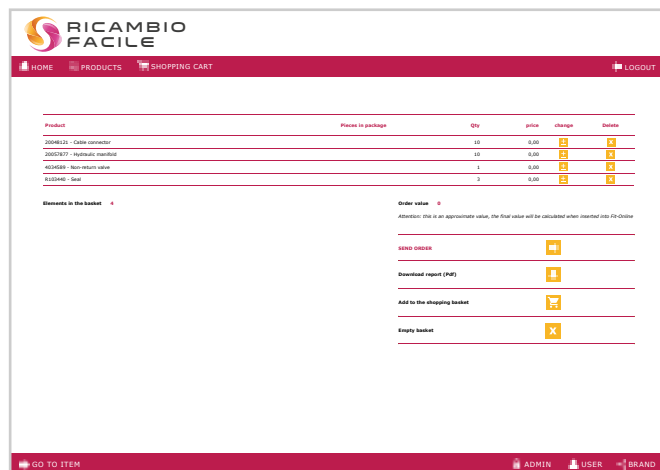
RICAMBIO FACILE

HOME PRODUCTS SHOPPING CART LOGOUT

| Product | Pieces in package | Qty | price | change | Delete |
|---|---|---|---|---|---|
| 20048121 - Cable connector | | 10 | 0,00 | | X |
| 20057877 - Hydraulic manifold | | 10 | 0,00 | | X |
| 4024589 - Non-return valve | | 1 | 0,00 | | X |
| R103440 - Seal | | 3 | 0,00 | | X |

Elements in the basket 4

Order value 0

Attention: this is an approximate value, the final value will be calculated when inserted into Fit-Online

SEND ORDER

Download report (Pdf)

Add to the shopping basket

Empty basket X

GO TO ITEM ADMIN USER BRAND